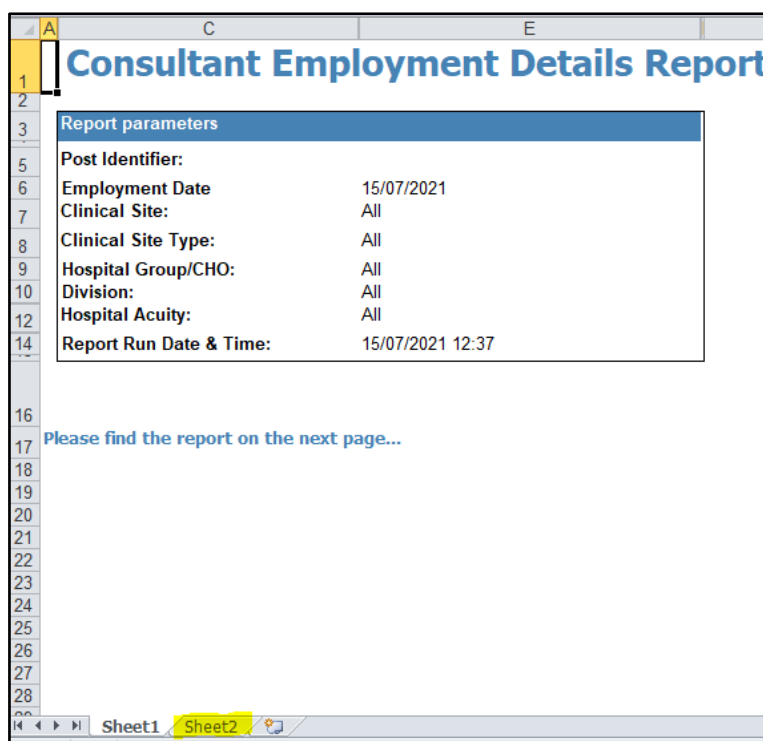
A C E

1 Consultant Employment Details Report
2
3 Report parameters
5 Post Identifier:
6 Employment Date 15/07/2021
7 Clinical Site: All
8 Clinical Site Type: All
9 Hospital Group/CHO: All
10 Division: All
12 Hospital Acuity: All
14 Report Run Date & Time: 15/07/2021 12:37

16
17 Please find the report on the next page...
18
19
20
21
22
23
24
25
26
27
28

Sheet1 Sheet2